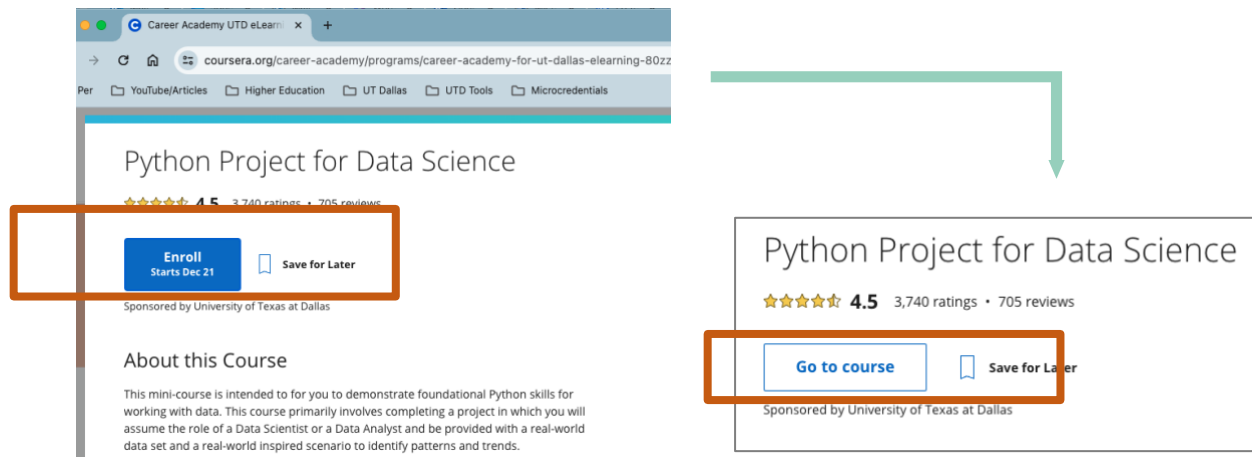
Career Academy UTD eLearni ×

coursera.org/career-academy/programs/career-academy-for-ut-dallas-elearning-80zz

Per YouTube/Articles Higher Education UT Dallas UTD Tools Microcredentials

Python Project for Data Science

4.5 3,740 ratings • 705 reviews

Enroll
Starts Dec 21

Save for Later

Sponsored by University of Texas at Dallas

About this Course

This mini-course is intended to for you to demonstrate foundational Python skills for working with data. This course primarily involves completing a project in which you will assume the role of a Data Scientist or a Data Analyst and be provided with a real-world data set and a real-world inspired scenario to identify patterns and trends.

Python Project for Data Science

4.5 3,740 ratings • 705 reviews

Go to course

Save for Later

Sponsored by University of Texas at Dallas